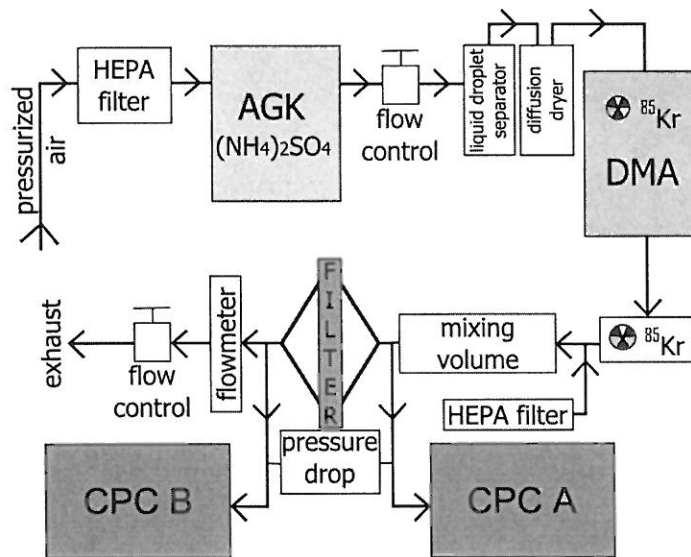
pressurized air

HEPA filter

AGK
$(NH_4)_2SO_4$

flow control

liquid droplet separator

diffusion dryer

$^{85}Kr$

DMA

exhaust

flow control

flowmeter

FILTER

mixing volume

$^{85}Kr$

HEPA filter

pressure drop

CPC B

CPC A